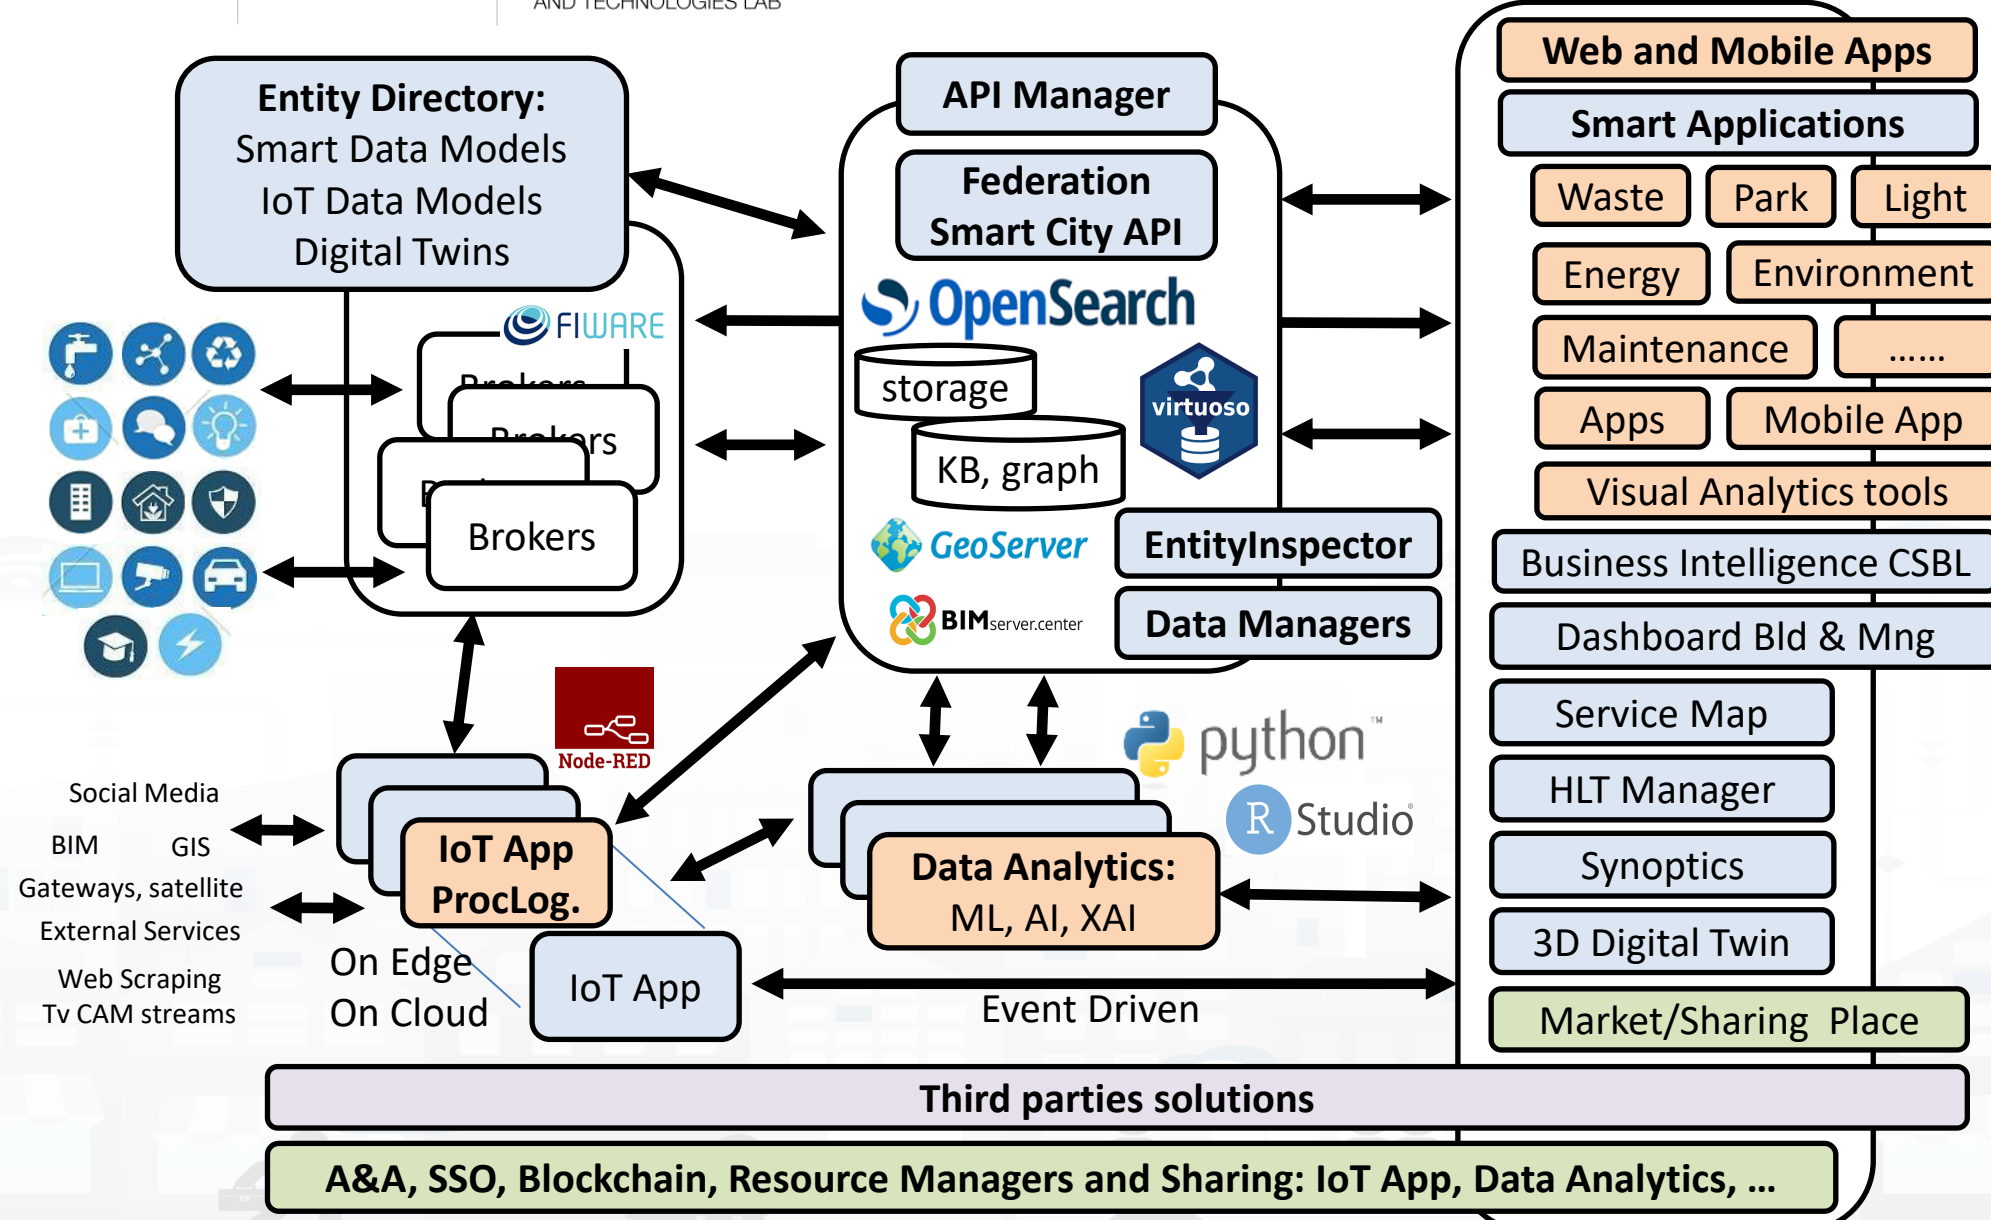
AND TECHNOLOGIES LAB

Entity Directory:
Smart Data Models
IoT Data Models
Digital Twins

API Manager

Federation
Smart City API

OpenSearch

storage

KB, graph

virtuoso

GeoServer

BIMserver.center

EntityInspector

Data Managers

FIWARE

Brokers

Brokers

Brokers

Web and Mobile Apps

Smart Applications

Waste

Park

Light

Energy

Environment

Maintenance

……

Apps

Mobile App

Visual Analytics tools

Business Intelligence CSBL

Dashboard Bld & Mng

Service Map

HLT Manager

Synoptics

3D Digital Twin

Market/Sharing Place

Node-RED

python™

R Studio

Social Media

BIM GIS

Gateways, satellite

External Services

Web Scraping

Tv CAM streams

IoT App
ProcLog.

On Edge
On Cloud

IoT App

Data Analytics:
ML, AI, XAI

Event Driven

Third parties solutions

A&A, SSO, Blockchain, Resource Managers and Sharing: IoT App, Data Analytics, …